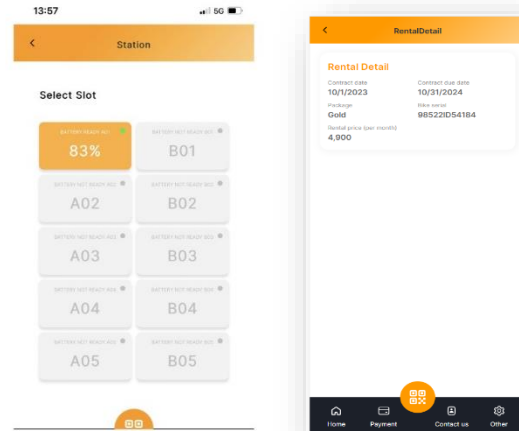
13:57

5G

Station

Select Slot

BATTERY READY NOT

83%

BATTERY NOT READY NOT

B01

BATTERY NOT READY NOT

A02

BATTERY NOT READY NOT

B02

BATTERY NOT READY NOT

A03

BATTERY NOT READY NOT

B03

BATTERY NOT READY NOT

A04

BATTERY NOT READY NOT

B04

BATTERY NOT READY NOT

A05

BATTERY NOT READY NOT

B05

RentalDetail

Rental Detail

Contract date
10/1/2023

Contract due date
10/31/2024

Package
Gold

Bike serial
98522ID54184

Rental price (per month)
4,900

Home

Payment

Contact us

Other